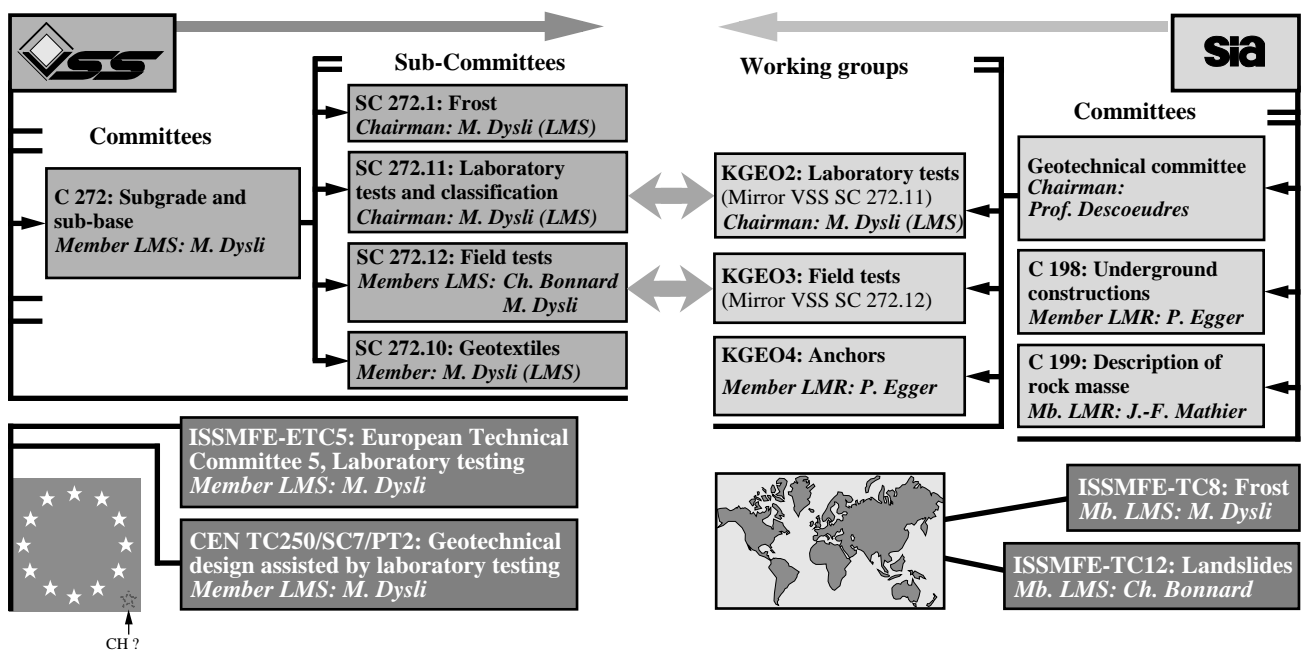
VSS

Sub-Committees

Working groups

sia

Committees

Committees

SC 272.1: Frost
Chairman: M. Dysli (LMS)

SC 272.11: Laboratory tests and classification
Chairman: M. Dysli (LMS)

C 272: Subgrade and sub-base
Member LMS: M. Dysli

SC 272.12: Field tests
Members LMS: Ch. Bonnard
M. Dysli

SC 272.10: Geotextiles
Member: M. Dysli (LMS)

KGEO2: Laboratory tests
(Mirror VSS SC 272.11)
Chairman: M. Dysli (LMS)

KGEO3: Field tests
(Mirror VSS SC 272.12)

KGEO4: Anchors
Member LMR: P. Egger

Geotechnical committee
Chairman:
Prof. Descoeudres

C 198: Underground constructions
Member LMR: P. Egger

C 199: Description of rock masse
Mb. LMR: J.-F. Mathier

ISSMFE-ETC5: European Technical Committee 5, Laboratory testing
Member LMS: M. Dysli

CEN TC250/SC7/PT2: Geotechnical design assisted by laboratory testing
Member LMS: M. Dysli

CH ?

ISSMFE-TC8: Frost
Mb. LMS: M. Dysli

ISSMFE-TC12: Landslides
Mb. LMS: Ch. Bonnard